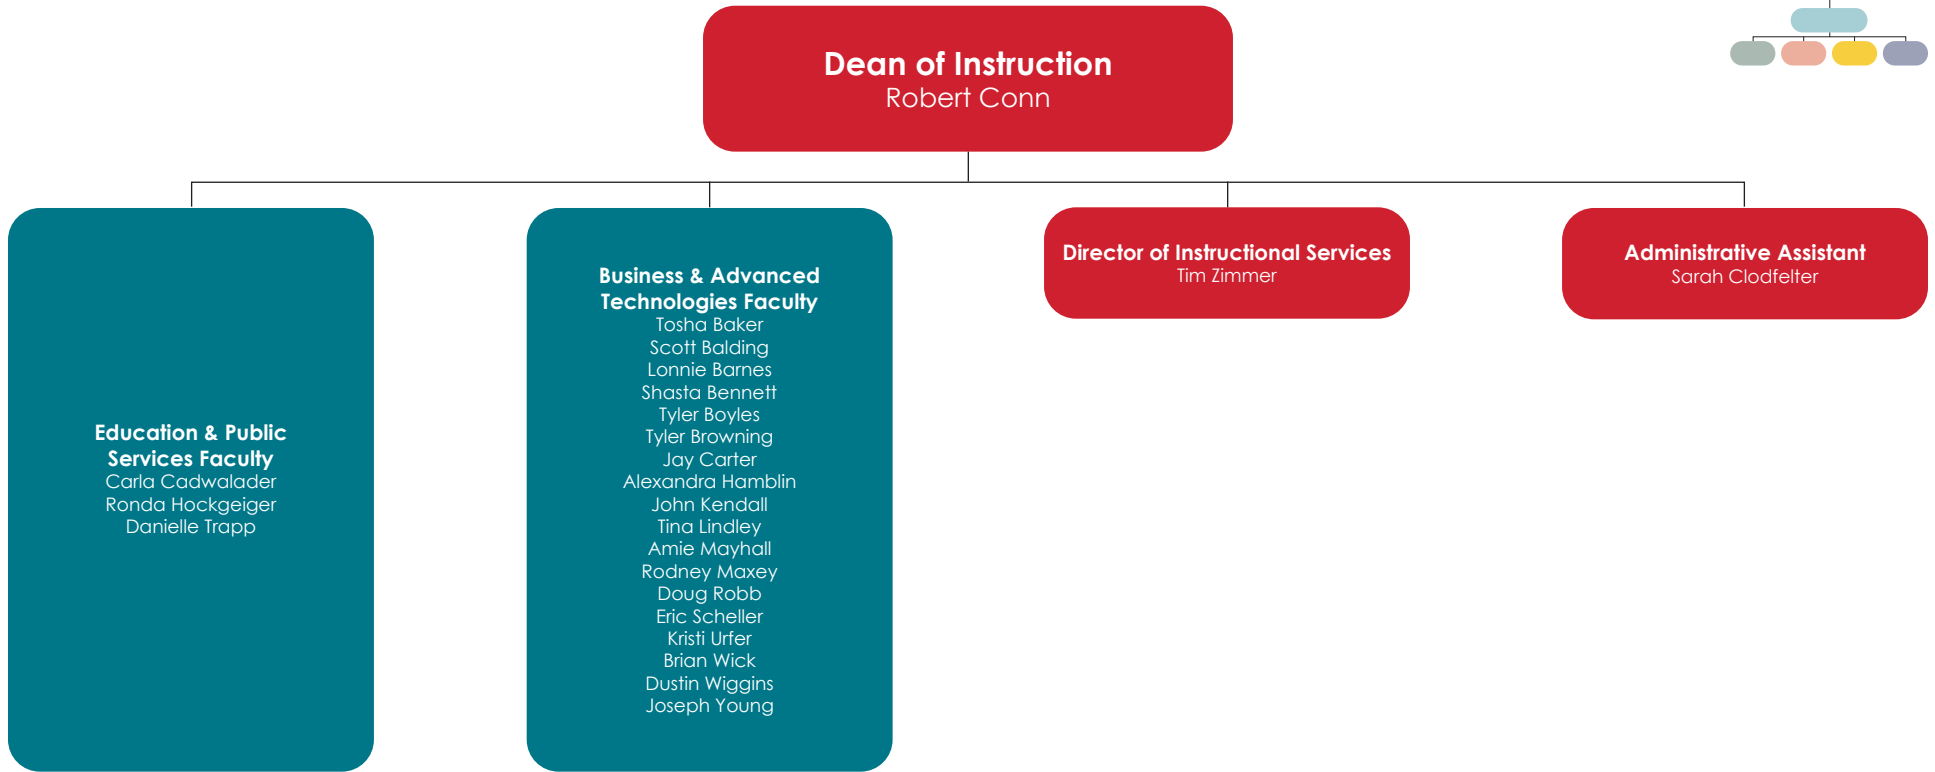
Dean of Instruction
Robert Conn

Education & Public Services Faculty
Carla Cadwalader
Ronda Hockgeiger
Danielle Trapp

Business & Advanced Technologies Faculty
Tosha Baker
Scott Balding
Lonnie Barnes
Shasta Bennett
Tyler Boyles
Tyler Browning
Jay Carter
Alexandra Hamblin
John Kendall
Tina Lindley
Amie Mayhall
Rodney Maxey
Doug Robb
Eric Scheller
Kristi Urfer
Brian Wick
Dustin Wiggins
Joseph Young

Director of Instructional Services
Tim Zimmer

Administrative Assistant
Sarah Clodfelter